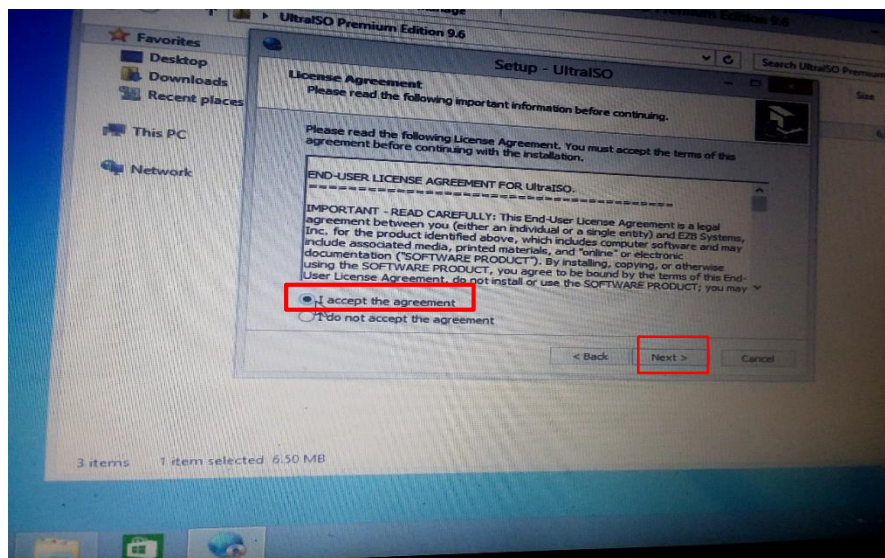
UltraISO Premium Edition 9.6

Favorites
Desktop
Downloads
Recent places

This PC

Network

Setup - UltraISO

Search UltraISO Premium

Size

License Agreement
Please read the following important information before continuing.

Please read the following License Agreement. You must accept the terms of this agreement before continuing with the installation.

END-USER LICENSE AGREEMENT FOR UltraISO.
=========================================

IMPORTANT - READ CAREFULLY: This End-User License Agreement is a legal agreement between you (either an individual or a single entity) and EZB Systems, Inc. for the product identified above, which includes computer software and may include associated media, printed materials, and "online" or electronic documentation ("SOFTWARE PRODUCT"). By installing, copying, or otherwise using the SOFTWARE PRODUCT, you agree to be bound by the terms of this End-User License Agreement, do not install or use the SOFTWARE PRODUCT; you may

I accept the agreement
I do not accept the agreement

< Back
Next >
Cancel

3 items 1 item selected 6.50 MB